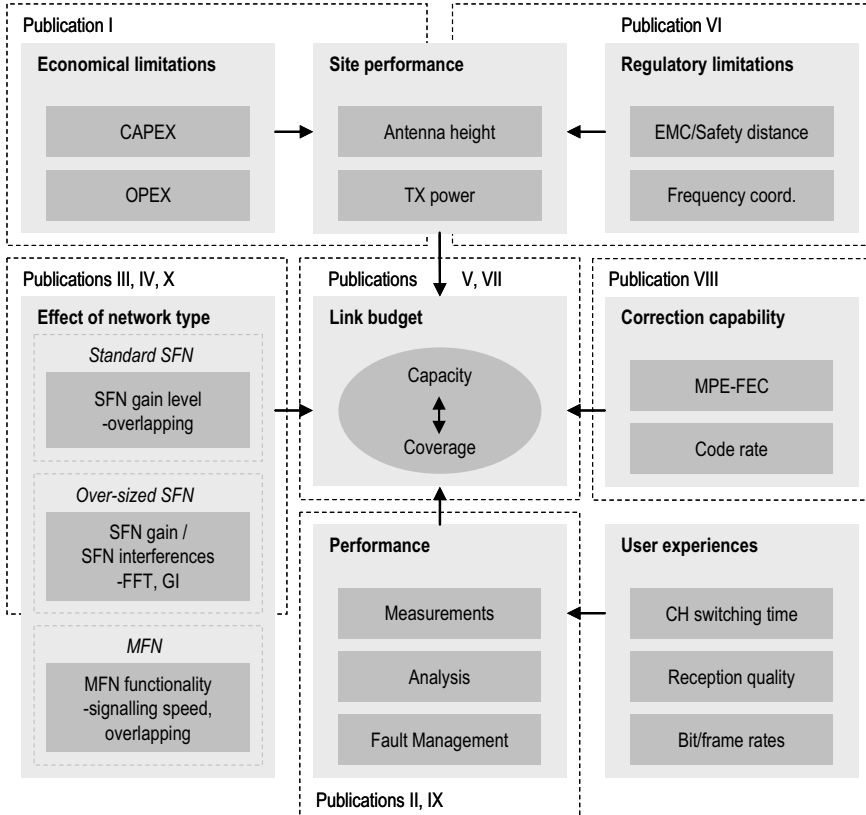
Publication I

Economical limitations

CAPEX

OPEX

Site performance

Antenna height

TX power

Publication VI

Regulatory limitations

EMC/Safety distance

Frequency coord.

Publications III, IV, X

Effect of network type

Standard SFN

SFN gain level -overlapping

Over-sized SFN

SFN gain / SFN interferences -FFT, GI

MFN

MFN functionality -signalling speed, overlapping

Publications V, VII

Link budget

Capacity

Coverage

Publication VIII

Correction capability

MPE-FEC

Code rate

Performance

Measurements

Analysis

Fault Management

User experiences

CH switching time

Reception quality

Bit/frame rates

Publications II, IX